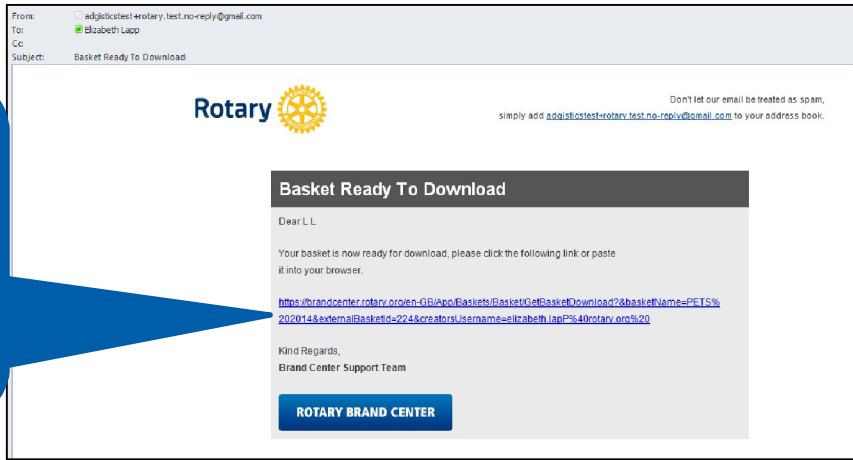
From: adgisticstest+rotary.test.no-reply@gmail.com
To: Elizabeth Lapp
Cc:
Subject: Basket Ready To Download

Rotary

Don't let our email be treated as spam, simply add adgisticstest+rotary.test.no-reply@gmail.com to your address book.

Basket Ready To Download

Dear L L

Your basket is now ready for download, please click the following link or paste it into your browser.

https://brandcenter.rotary.org/en-GB/App/Baskets/Basket/GetBasketDownload?&basketName=PETS%202014&externalBasketId=224&creatorsUsername=elizabeth.lapP%40rotary.org%20

Kind Regards,
Brand Center Support Team

ROTARY BRAND CENTER